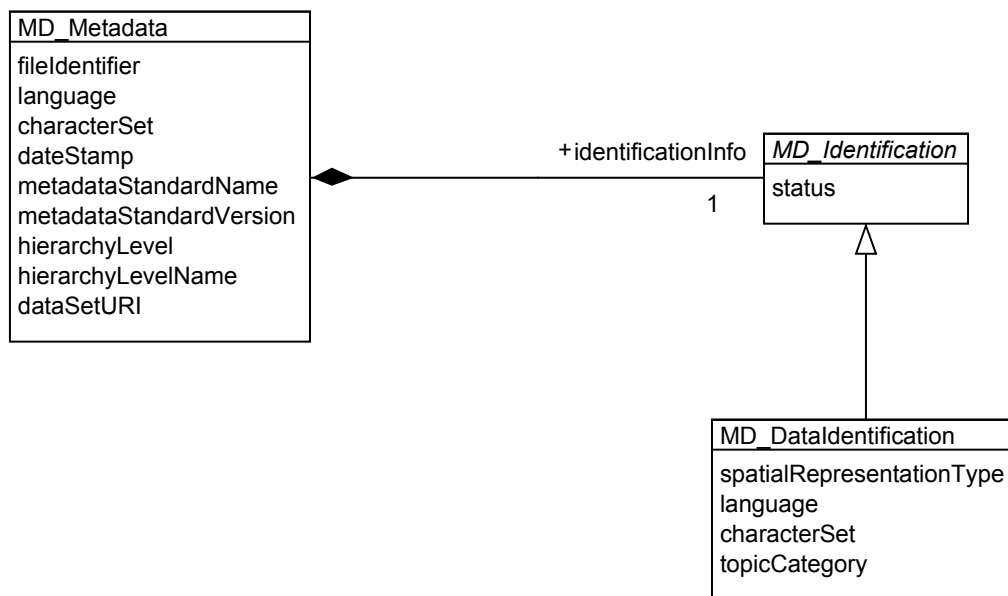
MD_Metadata

fileIdentifier
language
characterSet
dateStamp
metadataStandardName
metadataStandardVersion
hierarchyLevel
hierarchyLevelName
dataSetURI

+identificationInfo

1

MD_Identification

status

MD_DataIdentification

spatialRepresentationType
language
characterSet
topicCategory